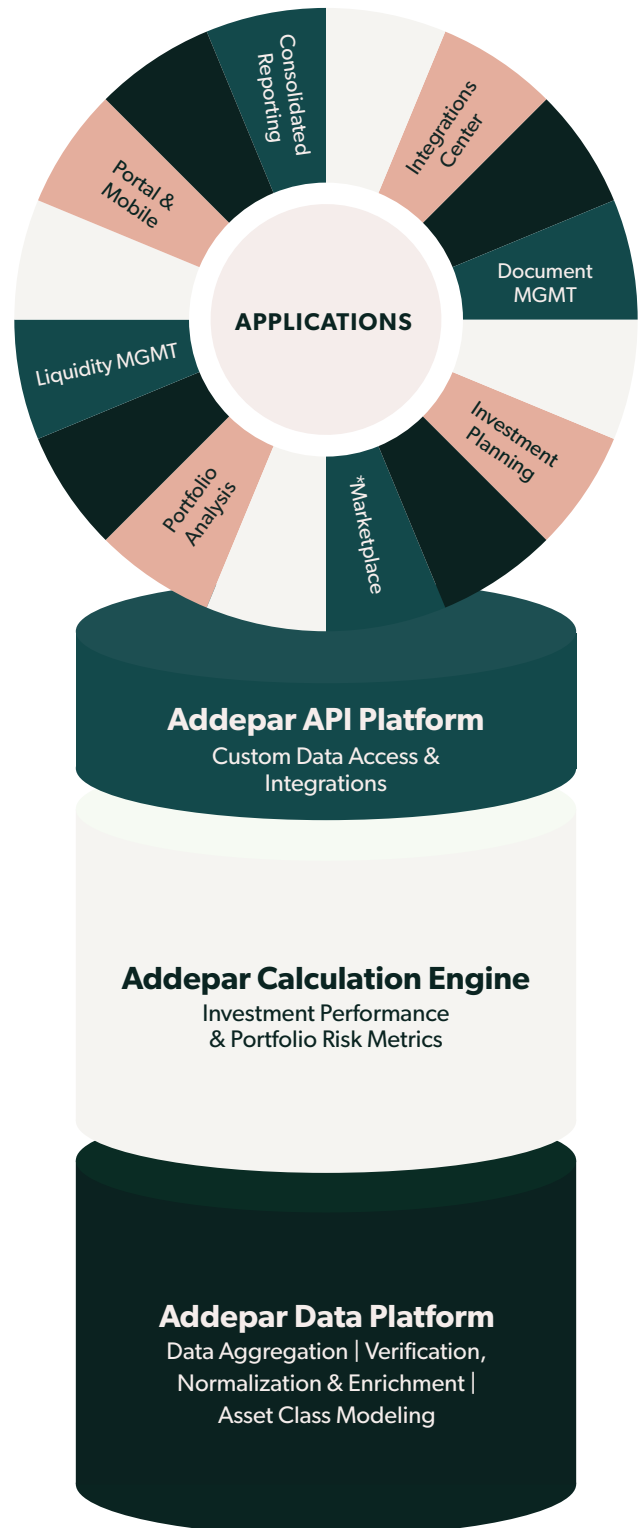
APPLICATIONS

Consolidated Reporting

Integrations Center

Document MGMT

Investment Planning

*Marketplace

Portfolio Analysis

Liquidity MGMT

Portal & Mobile

Addepar API Platform
Custom Data Access & Integrations

Addepar Calculation Engine
Investment Performance & Portfolio Risk Metrics

Addepar Data Platform
Data Aggregation | Verification, Normalization & Enrichment | Asset Class Modeling